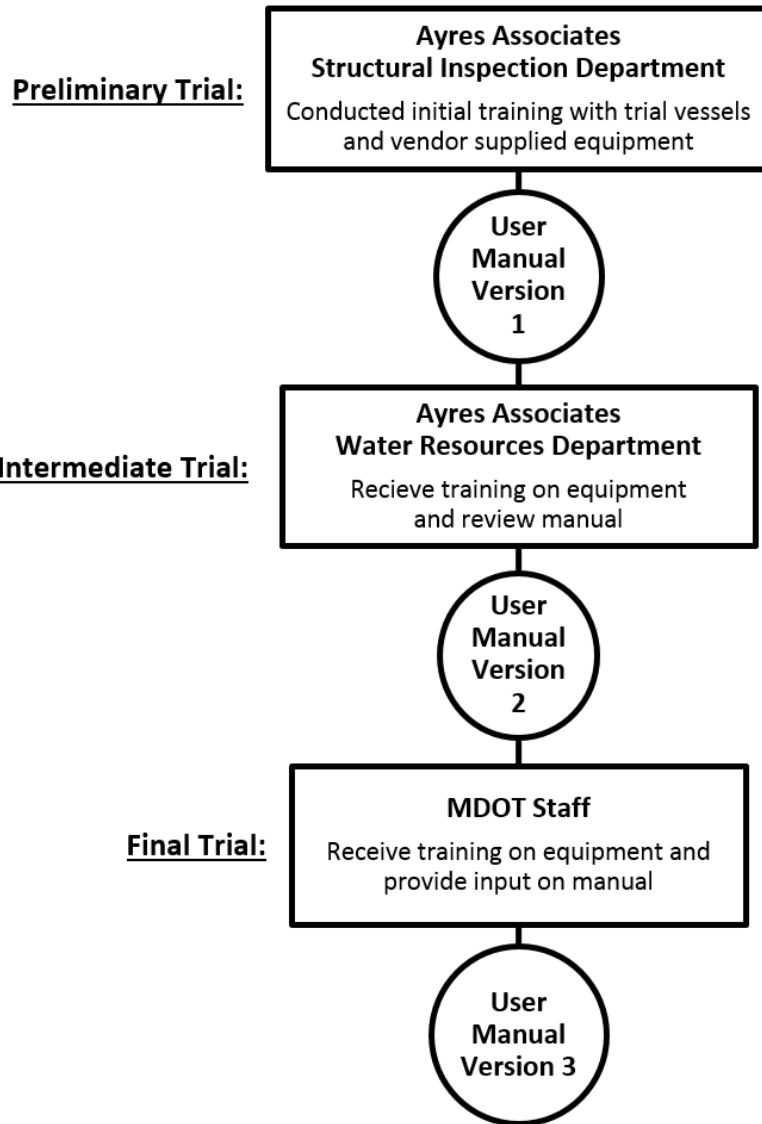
Preliminary Trial:

Ayres Associates
Structural Inspection Department

Conducted initial training with trial vessels and vendor supplied equipment

User Manual Version 1

Intermediate Trial:

Ayres Associates
Water Resources Department

Recieve training on equipment and review manual

User Manual Version 2

Final Trial:

MDOT Staff

Receive training on equipment and provide input on manual

User Manual Version 3